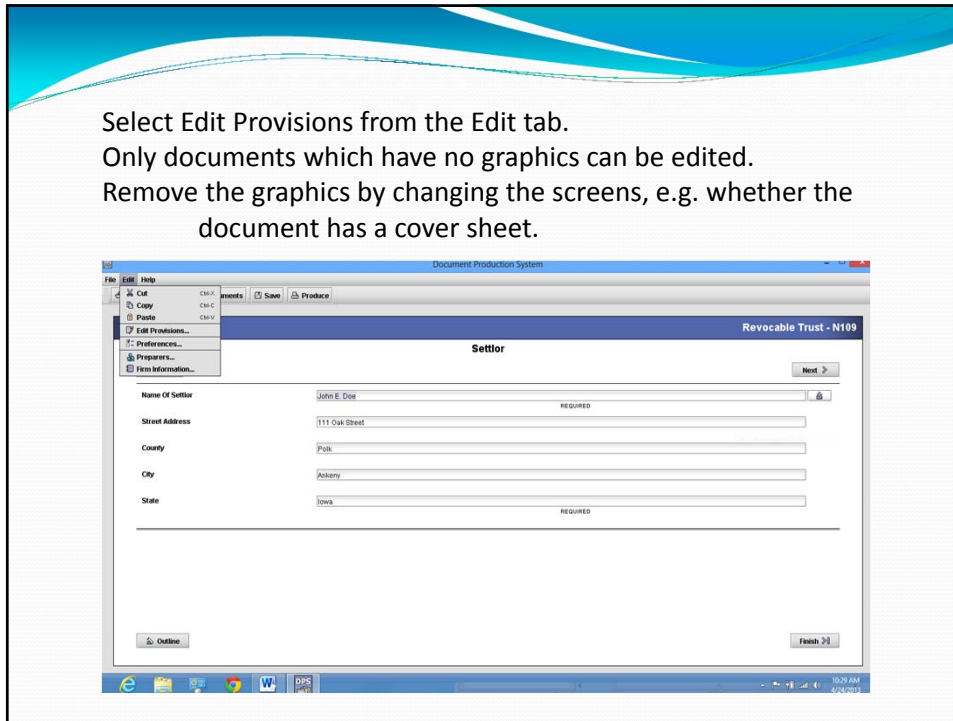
Select Edit Provisions from the Edit tab.
Only documents which have no graphics can be edited.
Remove the graphics by changing the screens, e.g. whether the document has a cover sheet.

Document Production System

File Edit Help

Cut Ctrl-X
Copy Ctrl-C
Paste Ctrl-V
Edit Provisions...
Preferences...
Preparers...
Firm Information...

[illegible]ments Save Produce

Revocable Trust - N109

Settlor

Next

Name Of Settlor John E. Doe
REQUIRED

Street Address 111 Oak Street

County Polk

City Ankeny

State Iowa
REQUIRED

Outline

Finish

DPS

10:29 AM
4/24/2013